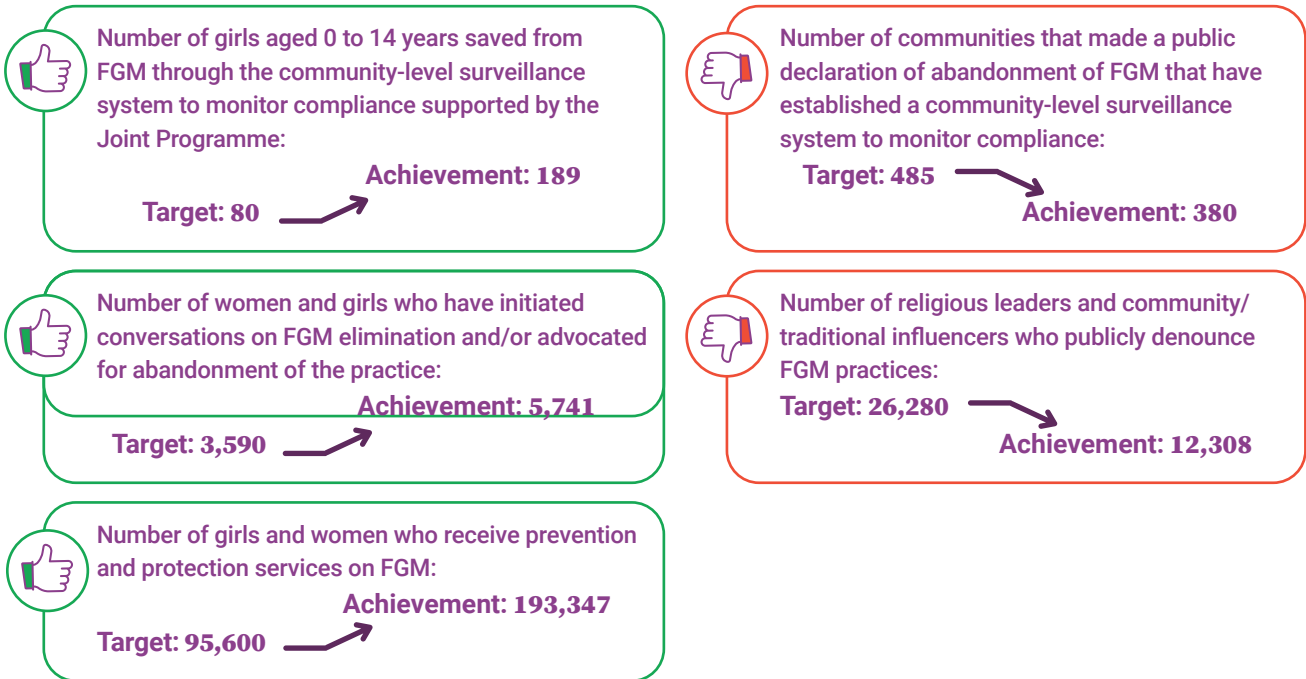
Number of girls aged 0 to 14 years saved from FGM through the community-level surveillance system to monitor compliance supported by the Joint Programme:

Achievement: 189

Target: 80

Number of communities that made a public declaration of abandonment of FGM that have established a community-level surveillance system to monitor compliance:

Target: 485

Achievement: 380

Number of women and girls who have initiated conversations on FGM elimination and/or advocated for abandonment of the practice:

Achievement: 5,741

Target: 3,590

Number of religious leaders and community/ traditional influencers who publicly denounce FGM practices:

Target: 26,280

Achievement: 12,308

Number of girls and women who receive prevention and protection services on FGM:

Achievement: 193,347

Target: 95,600